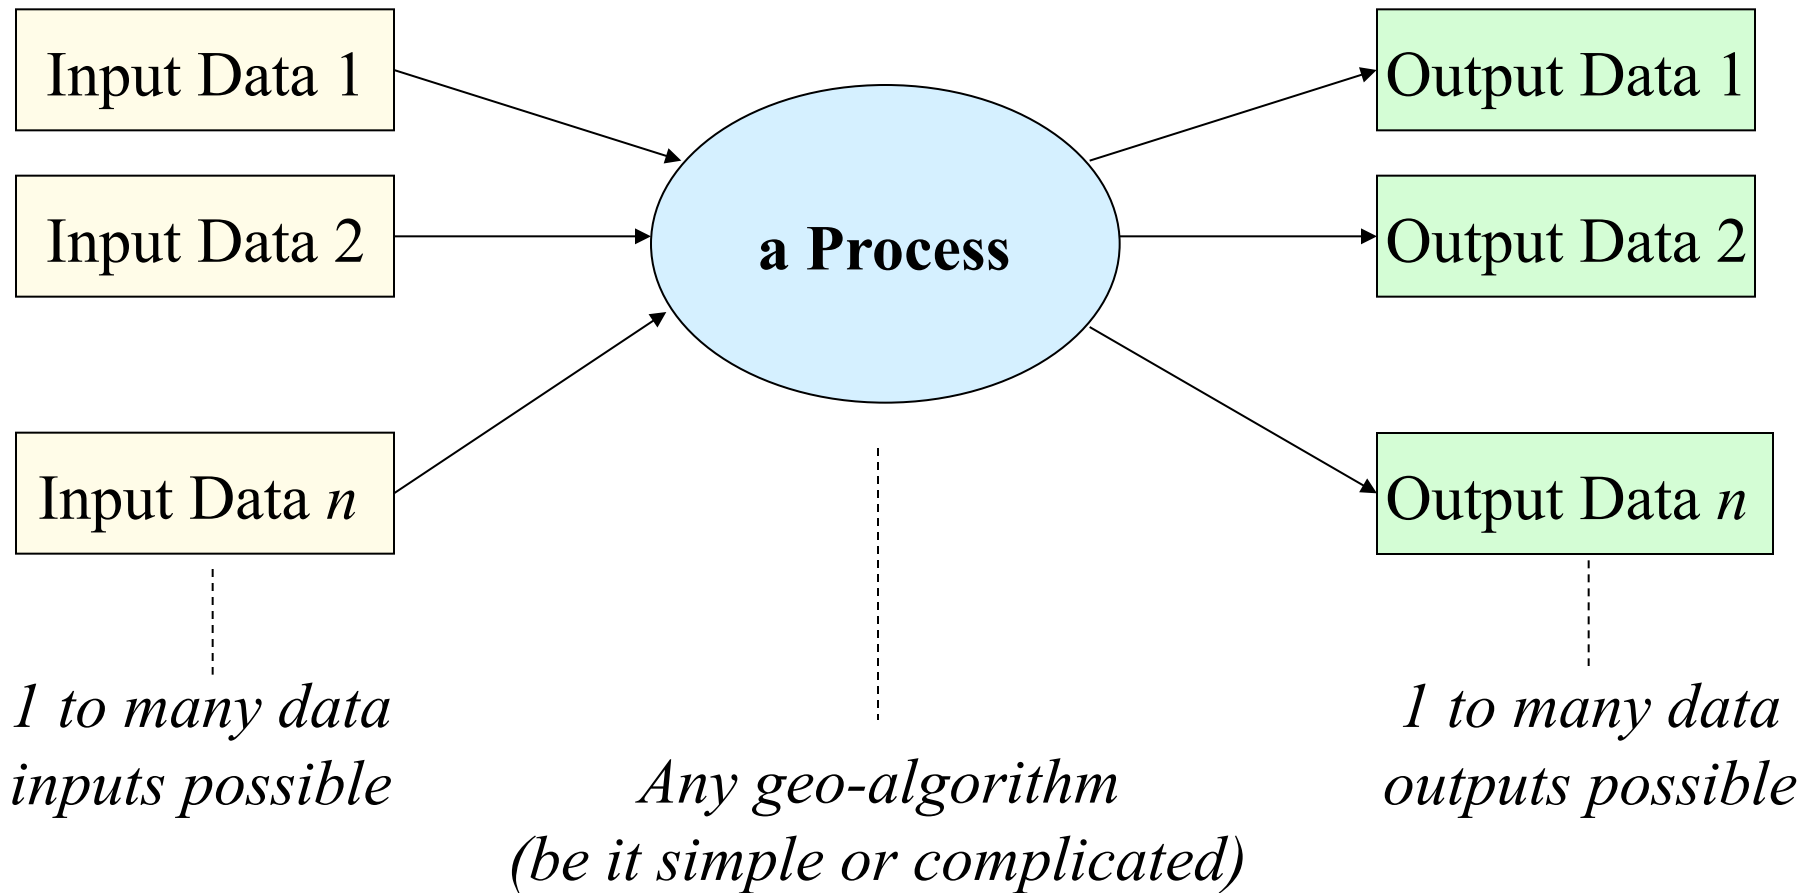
Input Data 1

Input Data 2

Input Data *n*

a Process

Output Data 1

Output Data 2

Output Data *n*

1 to many data inputs possible

Any geo-algorithm (be it simple or complicated)

1 to many data outputs possible